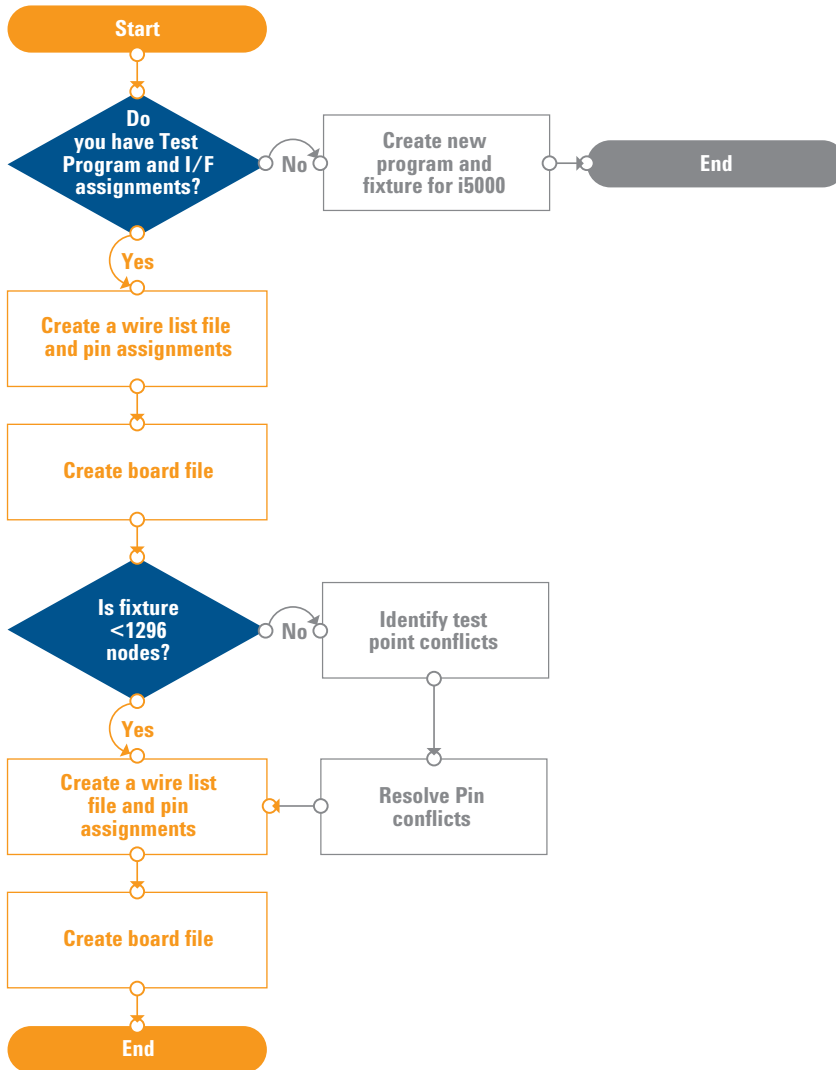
Start

Do you have Test Program and I/F assignments?

No

Create new program and fixture for i5000

End

Yes

Create a wire list file and pin assignments

Create board file

Is fixture <1296 nodes?

No

Identify test point conflicts

Yes

Create a wire list file and pin assignments

Resolve Pin conflicts

Create board file

End